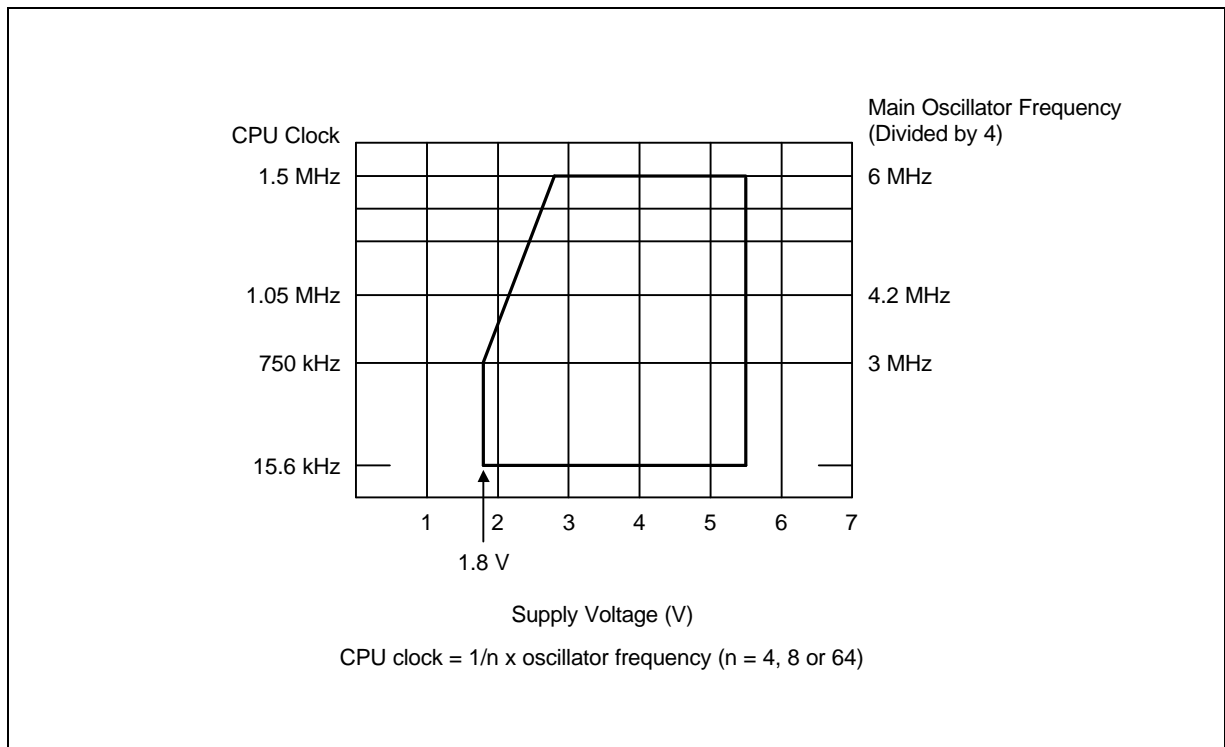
CPU Clock

Main Oscillator Frequency
(Divided by 4)

1.5 MHz

6 MHz

1.05 MHz

4.2 MHz

750 kHz

3 MHz

15.6 kHz

1
2
3
4
5
6
7

1.8 V

Supply Voltage (V)

CPU clock = 1/n x oscillator frequency (n = 4, 8 or 64)